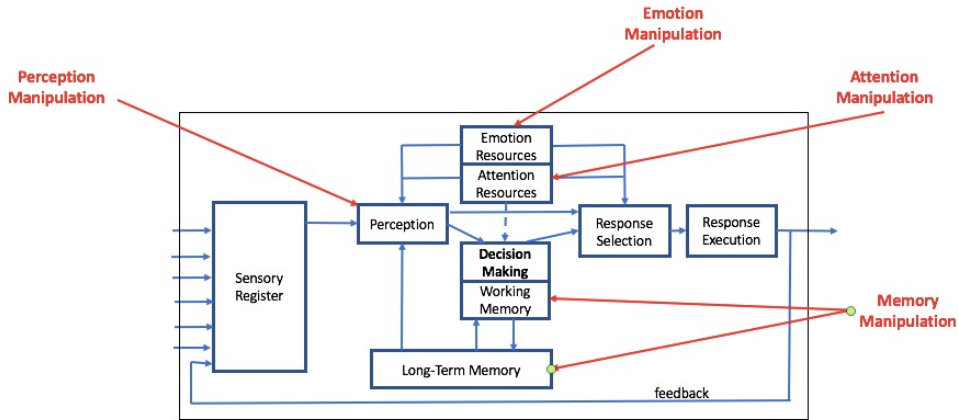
Emotion Manipulation

Perception Manipulation

Attention Manipulation

Emotion Resources

Attention Resources

Sensory Register

Perception

Response Selection

Response Execution

Decision Making

Working Memory

Memory Manipulation

Long-Term Memory

feedback